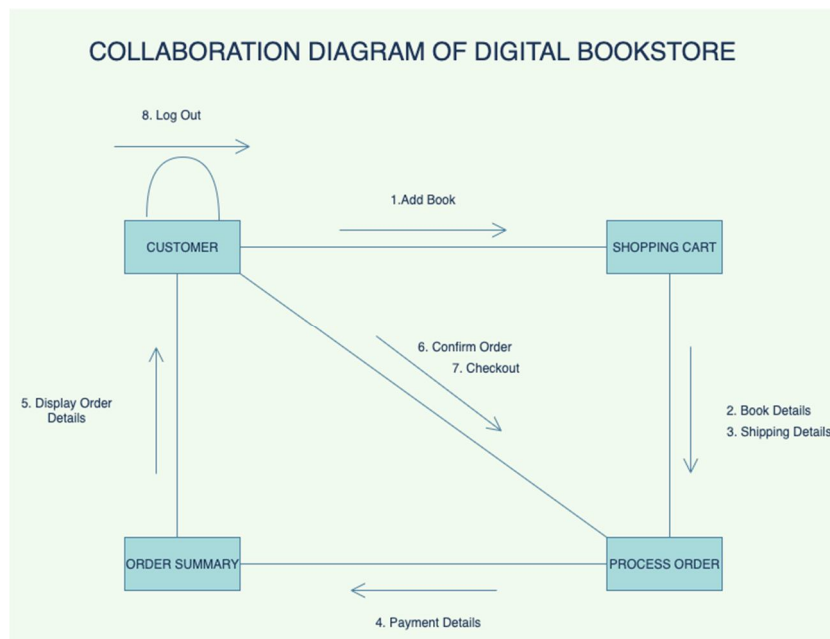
COLLABORATION DIAGRAM OF DIGITAL BOOKSTORE

8. Log Out

1.Add Book

CUSTOMER

SHOPPING CART

6. Confirm Order
7. Checkout

5. Display Order Details

2. Book Details
3. Shipping Details

ORDER SUMMARY

PROCESS ORDER

4. Payment Details